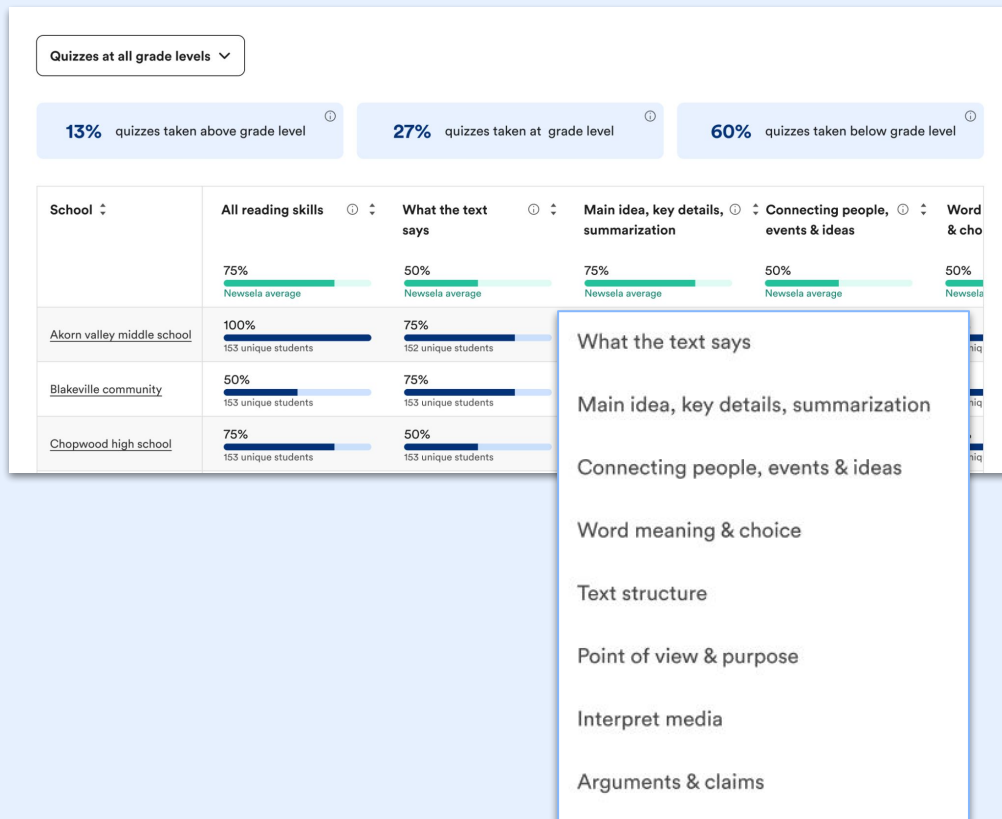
Quizzes at all grade levels

13% quizzes taken above grade level

27% quizzes taken at grade level

60% quizzes taken below grade level

| School | All reading skills | What the text says | Main idea, key details, summarization | Connecting people, events & ideas | Word & cho |
|---|---|---|---|---|---|
| | 75% Newsela average | 50% Newsela average | 75% Newsela average | 50% Newsela average | 50% Newsela |
| Akorn valley middle school | 100% 153 unique students | 75% 152 unique students | | | niq |
| Blakeville community | 50% 153 unique students | 75% 153 unique students | | | niq |
| Chopwood high school | 75% 153 unique students | 50% 153 unique students | | | niq |

What the text says

Main idea, key details, summarization

Connecting people, events & ideas

Word meaning & choice

Text structure

Point of view & purpose

Interpret media

Arguments & claims